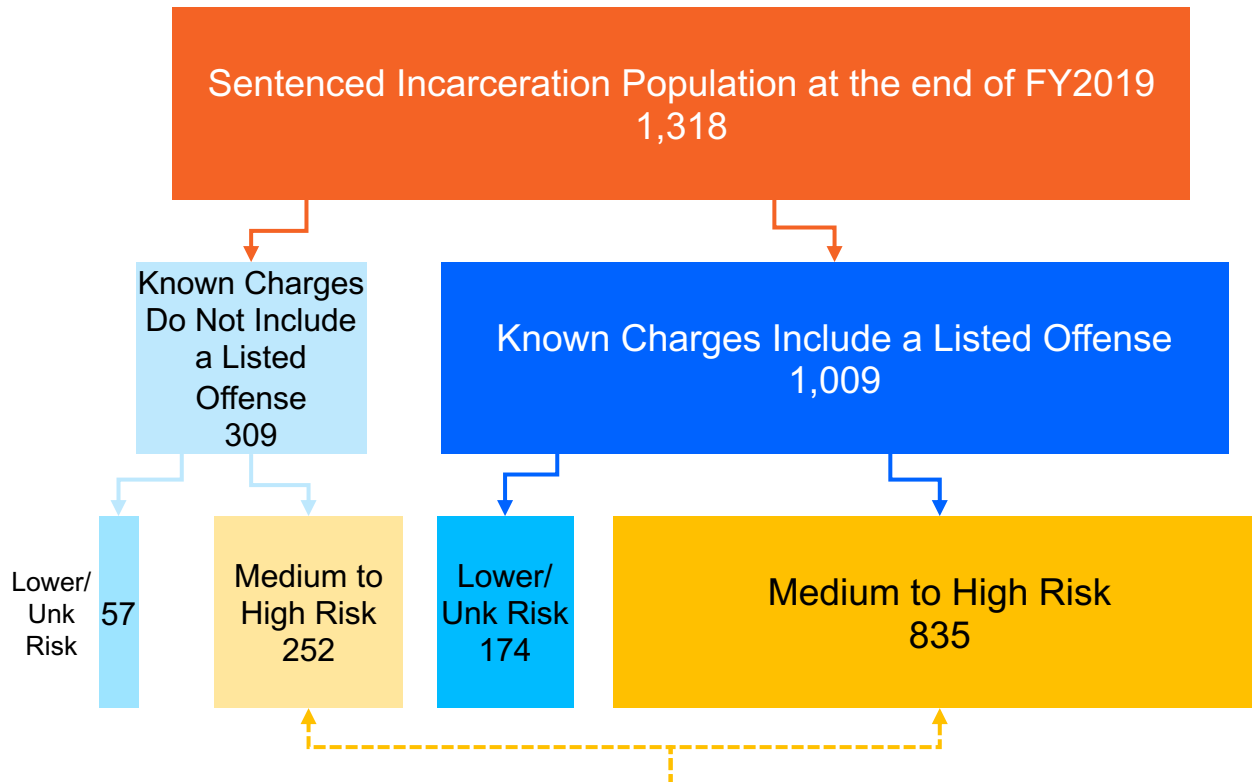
Sentenced Incarceration Population at the end of FY2019
1,318

Known Charges Do Not Include a Listed Offense
309

Known Charges Include a Listed Offense
1,009

Lower/ Unk Risk
57

Medium to High Risk
252

Lower/ Unk Risk
174

Medium to High Risk
835